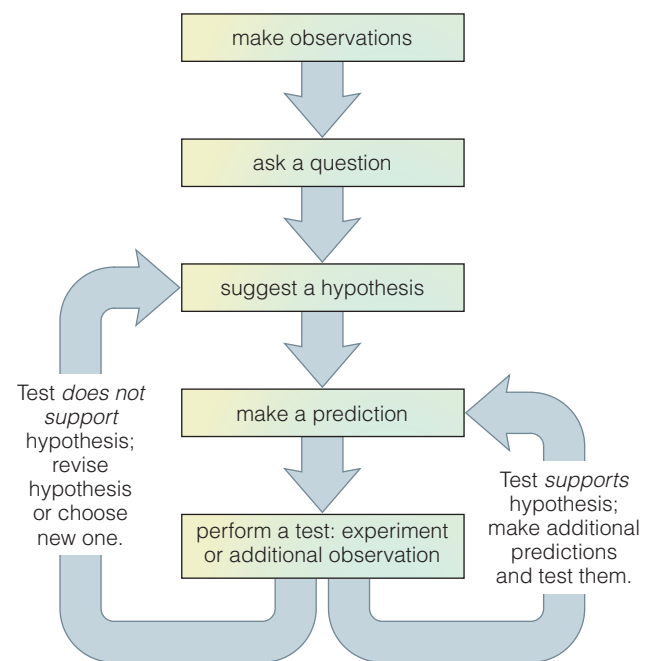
make observations

ask a question

suggest a hypothesis

make a prediction

perform a test: experiment or additional observation

Test *does not support* hypothesis; revise hypothesis or choose new one.

Test *supports* hypothesis; make additional predictions and test them.